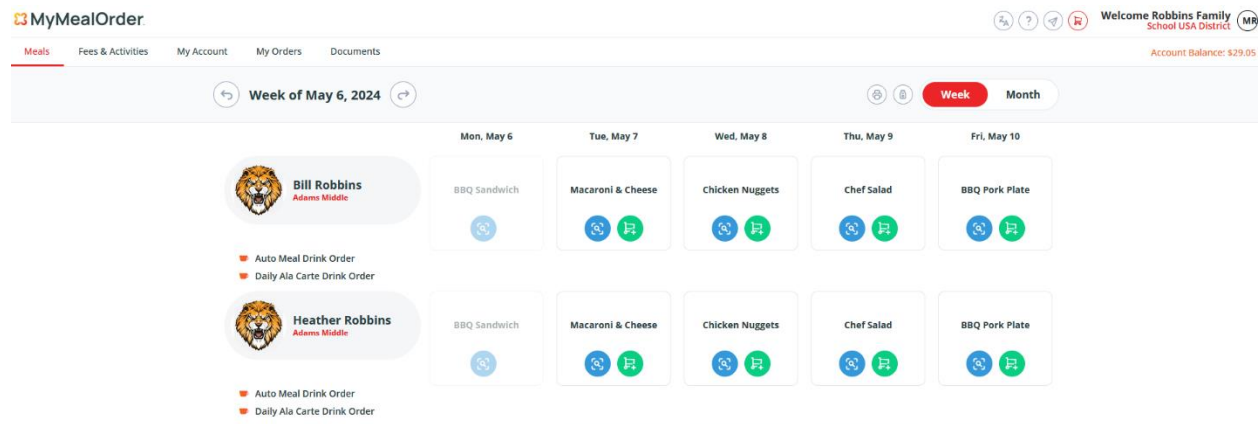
MyMealOrder

Welcome Robbins Family
School USA District
MR

Meals
Fees & Activities
My Account
My Orders
Documents

Account Balance: $29.05

Week of May 6, 2024

Week
Month

| | Mon, May 6 | Tue, May 7 | Wed, May 8 | Thu, May 9 | Fri, May 10 |
|---|---|---|---|---|---|
| Bill Robbins Adams Middle | BBQ Sandwich | Macaroni & Cheese | Chicken Nuggets | Chef Salad | BBQ Pork Plate |
| Heather Robbins Adams Middle | BBQ Sandwich | Macaroni & Cheese | Chicken Nuggets | Chef Salad | BBQ Pork Plate |

Auto Meal Drink Order
Daily Ala Carte Drink Order

Auto Meal Drink Order
Daily Ala Carte Drink Order